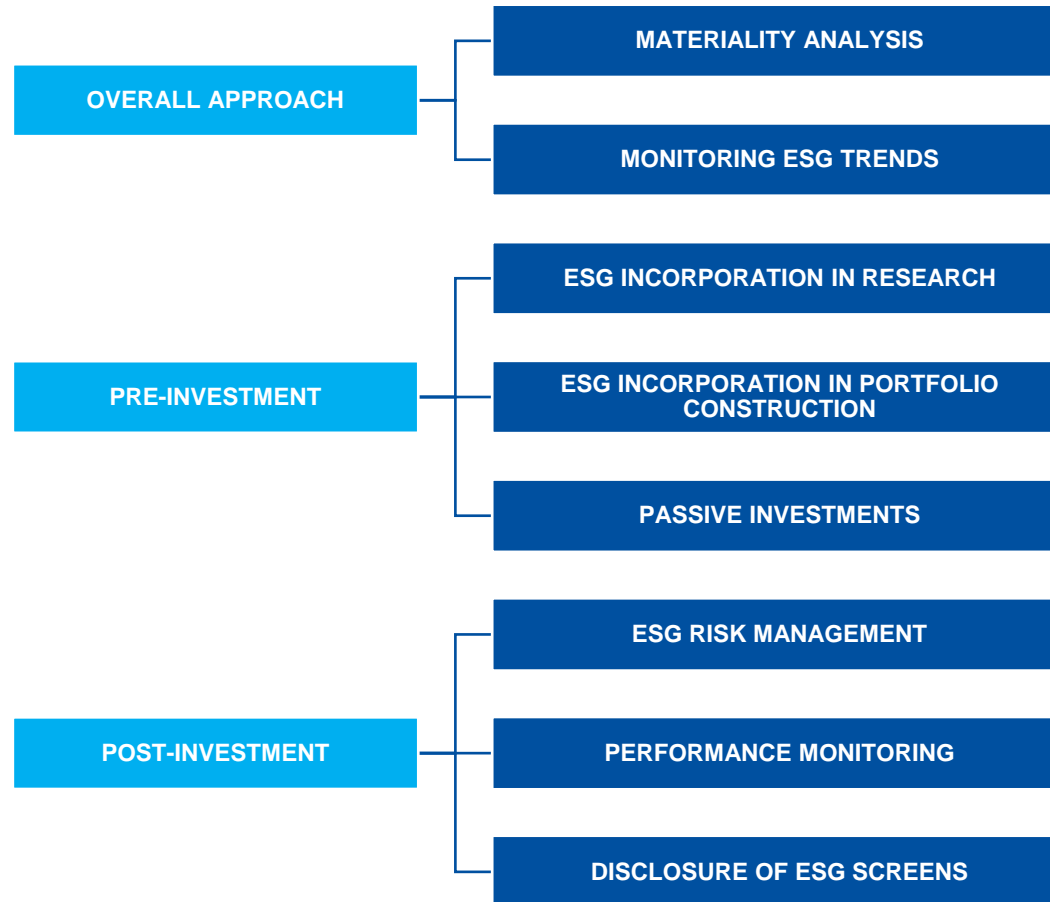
OVERALL APPROACH

MATERIALITY ANALYSIS

MONITORING ESG TRENDS

PRE-INVESTMENT

ESG INCORPORATION IN RESEARCH

ESG INCORPORATION IN PORTFOLIO CONSTRUCTION

PASSIVE INVESTMENTS

POST-INVESTMENT

ESG RISK MANAGEMENT

PERFORMANCE MONITORING

DISCLOSURE OF ESG SCREENS